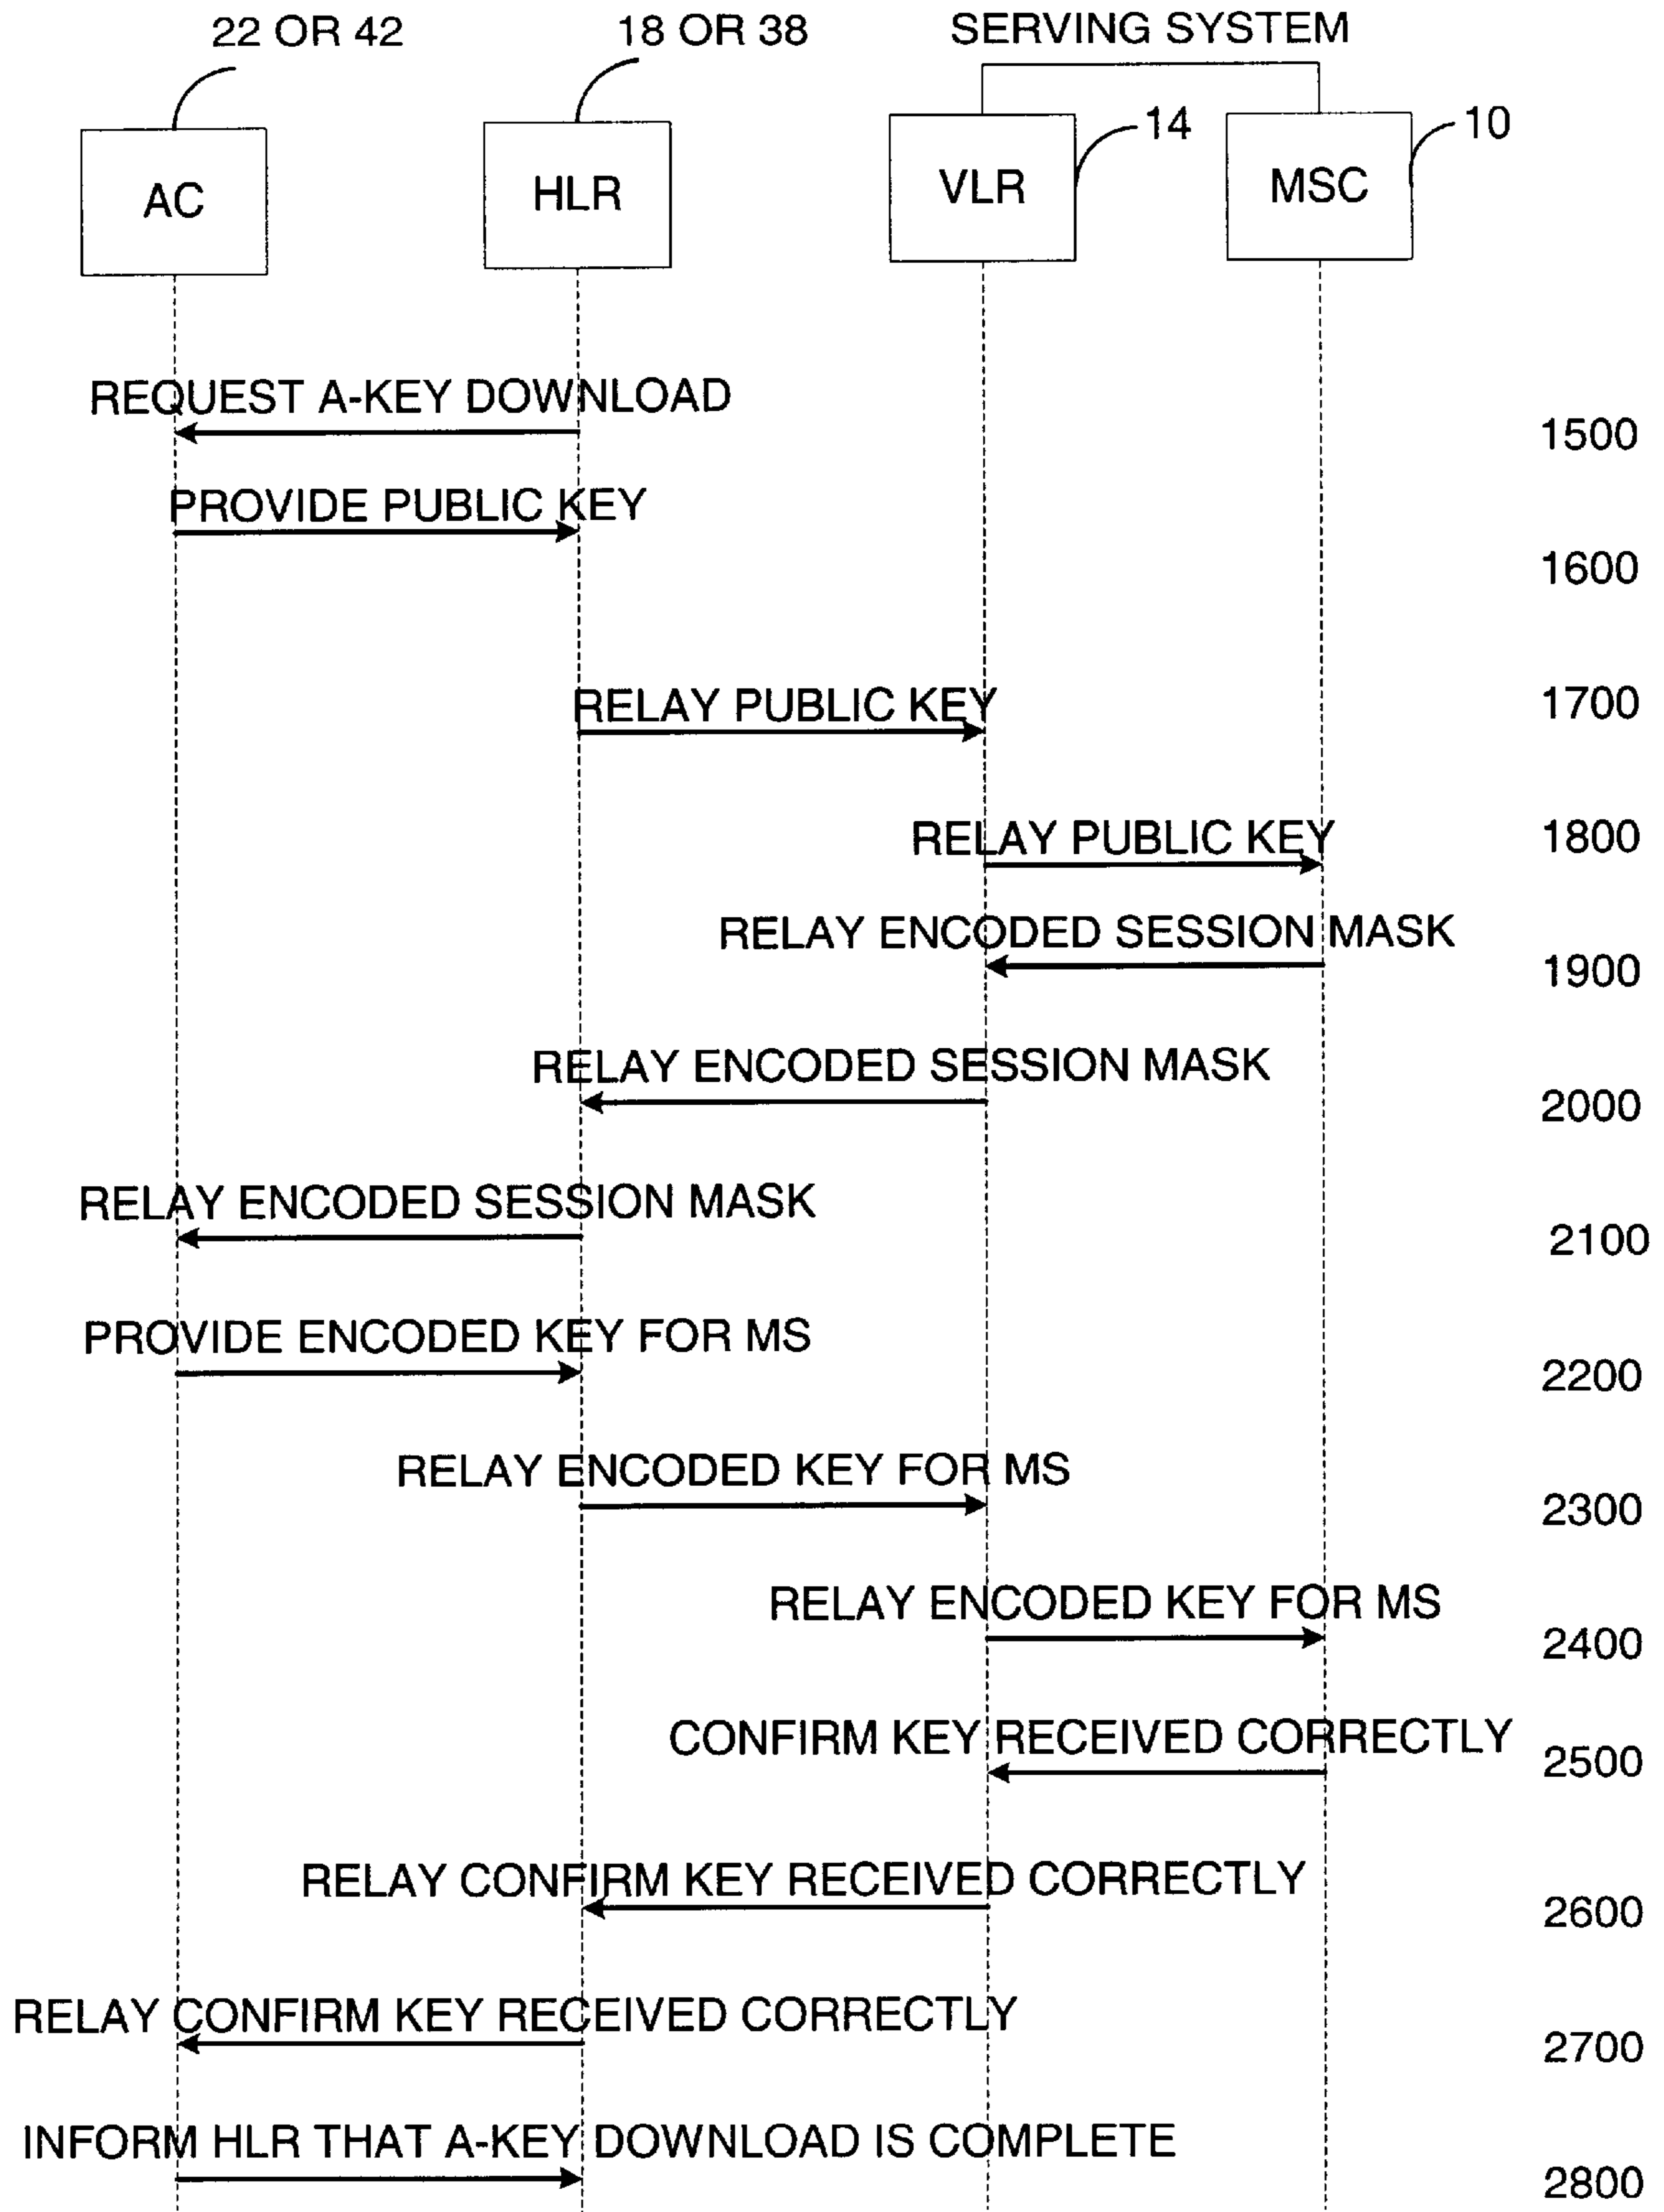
22 OR 42
18 OR 38
SERVING SYSTEM
14
10
AC
HLR
VLR
MSC

REQUEST A-KEY DOWNLOAD
1500
PROVIDE PUBLIC KEY
1600
RELAY PUBLIC KEY
1700
RELAY PUBLIC KEY
1800
RELAY ENCODED SESSION MASK
1900
RELAY ENCODED SESSION MASK
2000
RELAY ENCODED SESSION MASK
2100
PROVIDE ENCODED KEY FOR MS
2200
RELAY ENCODED KEY FOR MS
2300
RELAY ENCODED KEY FOR MS
2400
CONFIRM KEY RECEIVED CORRECTLY
2500
RELAY CONFIRM KEY RECEIVED CORRECTLY
2600
RELAY CONFIRM KEY RECEIVED CORRECTLY
2700
INFORM HLR THAT A-KEY DOWNLOAD IS COMPLETE
2800